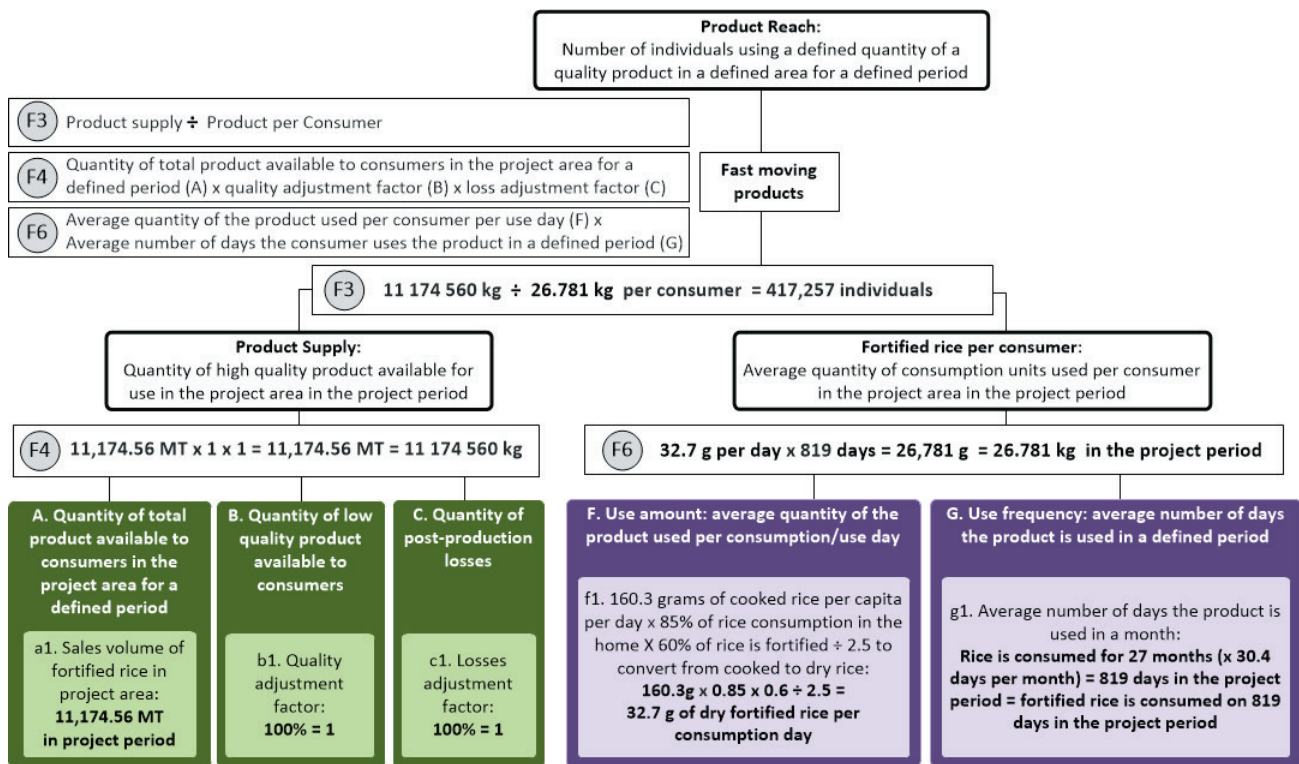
**Product Reach:**
Number of individuals using a defined quantity of a quality product in a defined area for a defined period

F3 Product supply ÷ Product per Consumer

F4 Quantity of total product available to consumers in the project area for a defined period (A) x quality adjustment factor (B) x loss adjustment factor (C)

F6 Average quantity of the product used per consumer per use day (F) x Average number of days the consumer uses the product in a defined period (G)

**Fast moving products**

F3 **11 174 560 kg ÷ 26.781 kg per consumer = 417,257 individuals**

**Product Supply:**
Quantity of high quality product available for use in the project area in the project period

**Fortified rice per consumer:**
Average quantity of consumption units used per consumer in the project area in the project period

F4 **11,174.56 MT x 1 x 1 = 11,174.56 MT = 11 174 560 kg**

F6 **32.7 g per day x 819 days = 26,781 g = 26.781 kg in the project period**

**A. Quantity of total product available to consumers in the project area for a defined period**

a1. Sales volume of fortified rice in project area: **11,174.56 MT in project period**

**B. Quantity of low quality product available to consumers**

b1. Quality adjustment factor: **100% = 1**

**C. Quantity of post-production losses**

c1. Losses adjustment factor: **100% = 1**

**F. Use amount: average quantity of the product used per consumption/use day**

f1. 160.3 grams of cooked rice per capita per day x 85% of rice consumption in the home X 60% of rice is fortified ÷ 2.5 to convert from cooked to dry rice: **160.3g x 0.85 x 0.6 ÷ 2.5 = 32.7 g of dry fortified rice per consumption day**

**G. Use frequency: average number of days the product is used in a defined period**

g1. Average number of days the product is used in a month: **Rice is consumed for 27 months (x 30.4 days per month) = 819 days in the project period = fortified rice is consumed on 819 days in the project period**